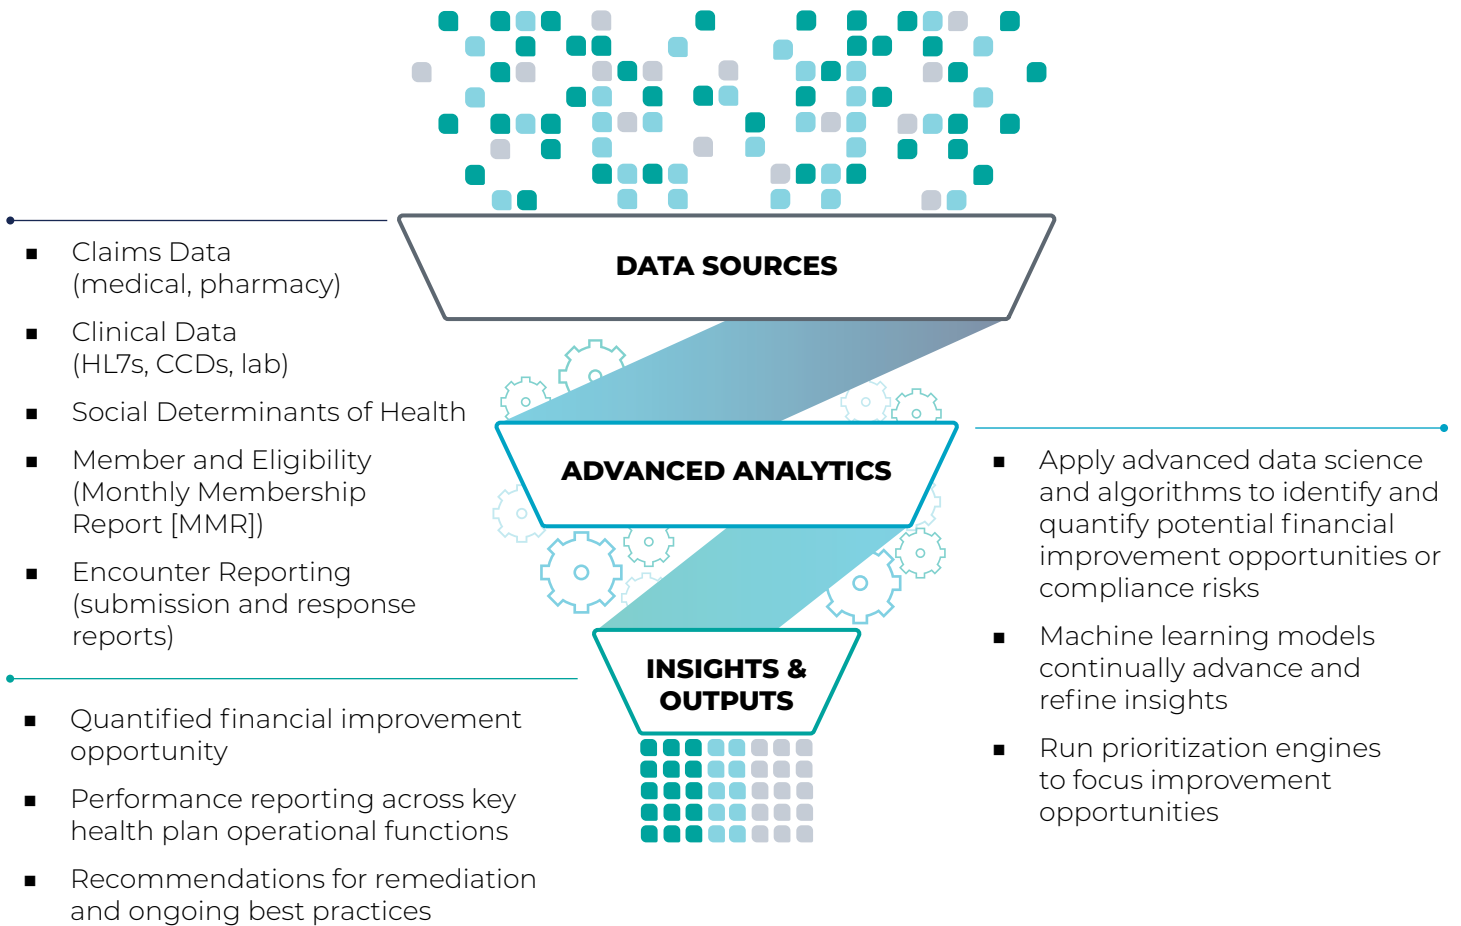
DATA SOURCES

- Claims Data (medical, pharmacy)
- Clinical Data (HL7s, CCDs, lab)
- Social Determinants of Health
- Member and Eligibility (Monthly Membership Report [MMR])
- Encounter Reporting (submission and response reports)

ADVANCED ANALYTICS

- Apply advanced data science and algorithms to identify and quantify potential financial improvement opportunities or compliance risks
- Machine learning models continually advance and refine insights
- Run prioritization engines to focus improvement opportunities

INSIGHTS & OUTPUTS

- Quantified financial improvement opportunity
- Performance reporting across key health plan operational functions
- Recommendations for remediation and ongoing best practices